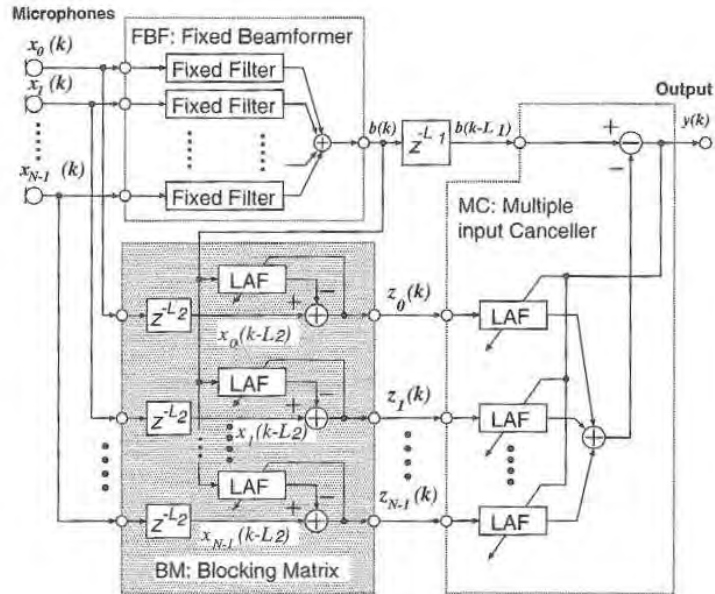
Microphones

$x_0\ (k)$

$x_1\ (k)$

$x_{N-1}\ (k)$

FBF: Fixed Beamformer

Fixed Filter

Fixed Filter

Fixed Filter

$b(k)$

$z^{-L_1}$

$b(k-L_1)$

Output

+

−

$y(k)$

MC: Multiple input Canceller

$z^{-L_2}$

LAF

+

−

$x_0(k-L_2)$

$z_0(k)$

LAF

$z^{-L_2}$

LAF

+

−

$x_1(k-L_2)$

$z_1(k)$

LAF

$z^{-L_2}$

LAF

+

−

$x_{N-1}(k-L_2)$

$z_{N-1}(k)$

LAF

BM: Blocking Matrix